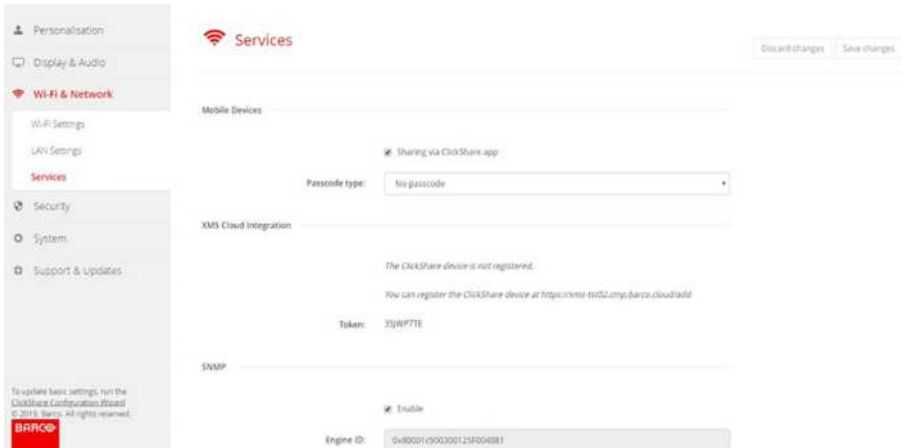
Personalisation

Display & Audio

Wi-Fi & Network

Wi-Fi Settings

LAN Settings

Services

Security

System

Support & Updates

To update basic settings, run the ClickShare Configuration Wizard
© 2019, Barco. All rights reserved.

BARCO

Services

Discard changes

Save changes

Mobile Devices

Sharing via ClickShare app

Passcode type: No passcode

XMS Cloud Integration

The ClickShare device is not registered.

You can register the ClickShare device at https://xms-tst02.cmp.barco.cloud/add

Token: 35JWP7TE

SNMP

Enable

Engine ID: 0x80001c500300125F004081